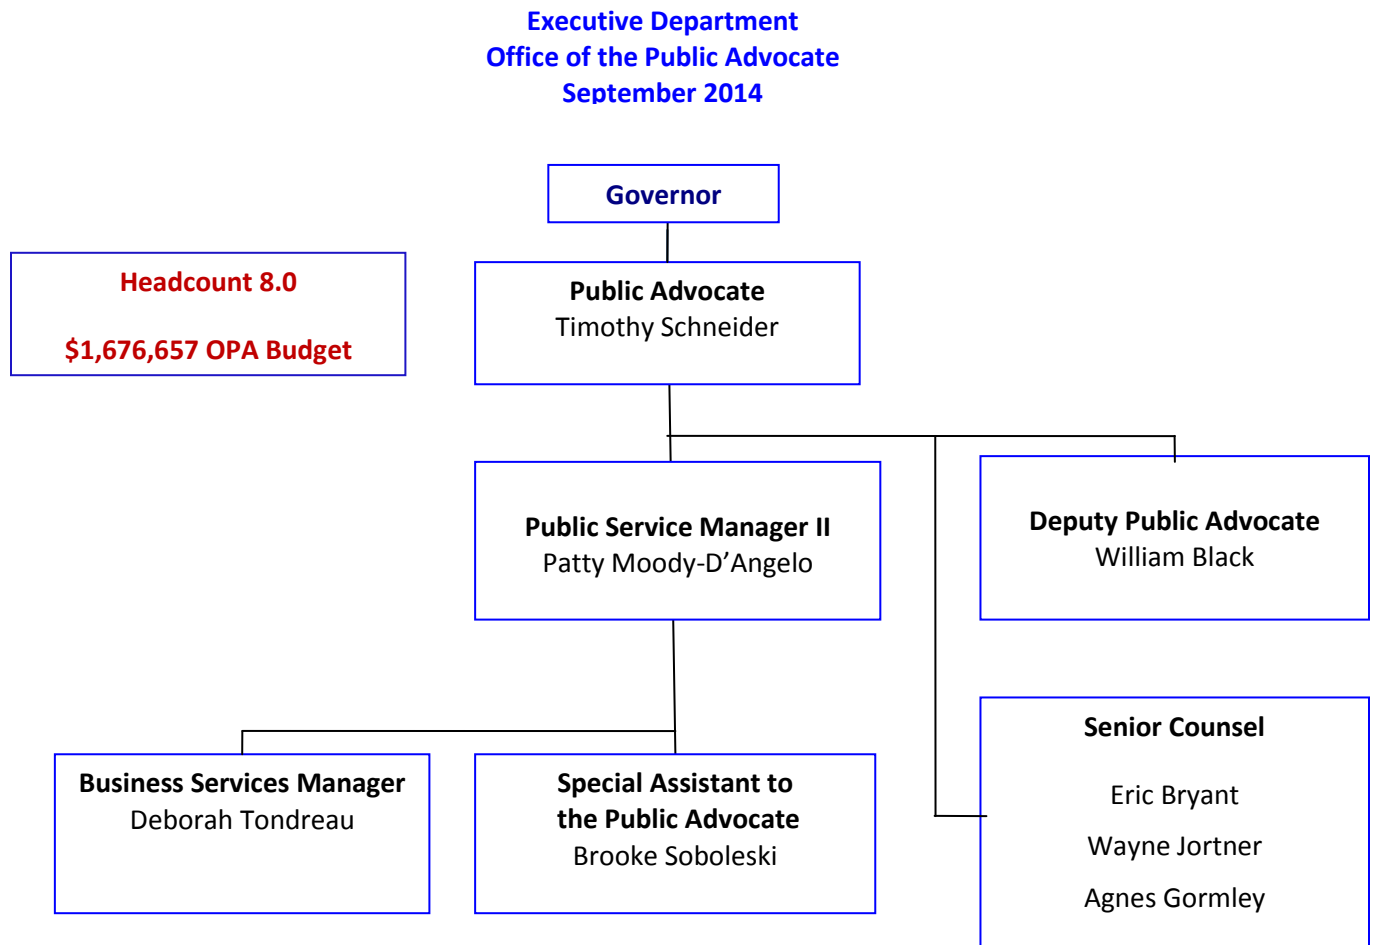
Executive Department
Office of the Public Advocate
September 2014

Governor

Headcount 8.0

$1,676,657 OPA Budget

Public Advocate
Timothy Schneider

Public Service Manager II
Patty Moody-D’Angelo

Deputy Public Advocate
William Black

Senior Counsel

Eric Bryant

Wayne Jortner

Agnes Gormley

Business Services Manager
Deborah Tondreau

Special Assistant to the Public Advocate
Brooke Soboleski